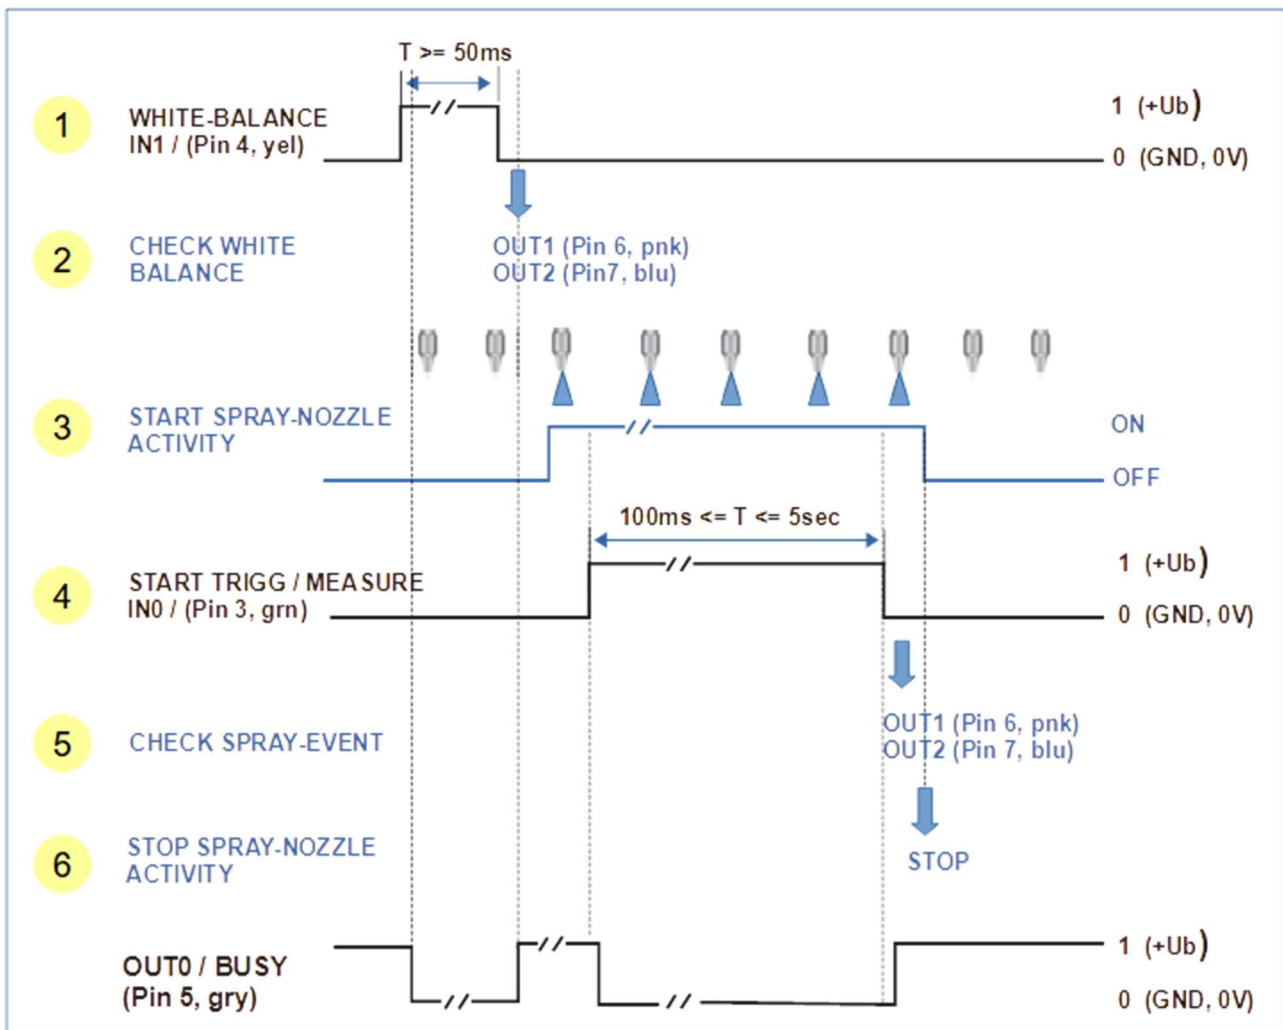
T >= 50ms

1 WHITE-BALANCE
IN1 / (Pin 4, yel)

1 (+Ub)
0 (GND, 0V)

2 CHECK WHITE BALANCE

OUT1 (Pin 6, pnk)
OUT2 (Pin7, blu)

3 START SPRAY-NOZZLE ACTIVITY

ON
OFF

100ms <= T <= 5sec

4 START TRIGG / MEASURE
IN0 / (Pin 3, grn)

1 (+Ub)
0 (GND, 0V)

5 CHECK SPRAY-EVENT

OUT1 (Pin 6, pnk)
OUT2 (Pin 7, blu)

6 STOP SPRAY-NOZZLE ACTIVITY

STOP

OUT0 / BUSY
(Pin 5, gry)

1 (+Ub)
0 (GND, 0V)